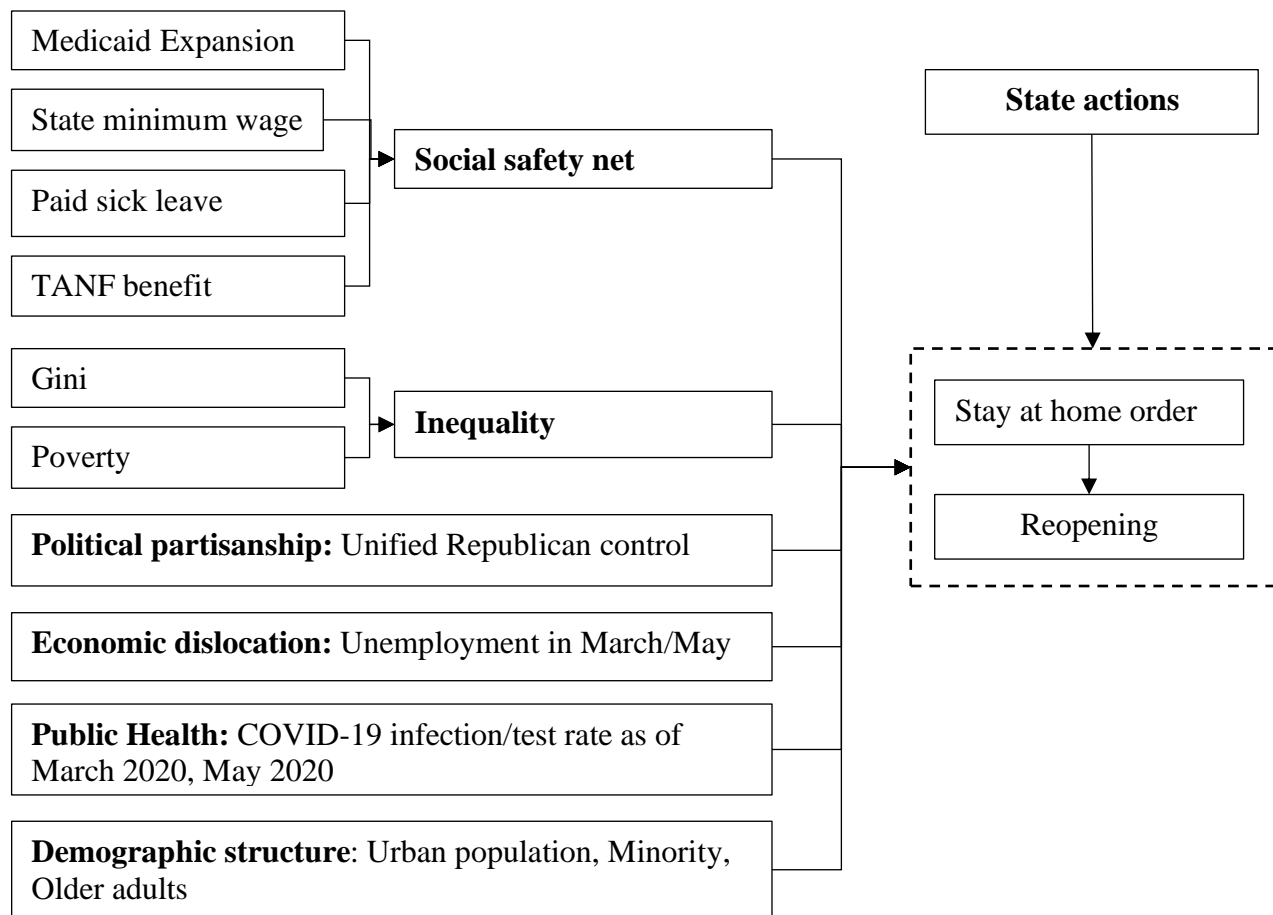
Medicaid Expansion

State minimum wage

Paid sick leave

TANF benefit

Social safety net

State actions

Gini

Poverty

Inequality

Stay at home order

Reopening

Political partisanship: Unified Republican control

Economic dislocation: Unemployment in March/May

Public Health: COVID-19 infection/test rate as of March 2020, May 2020

Demographic structure: Urban population, Minority, Older adults